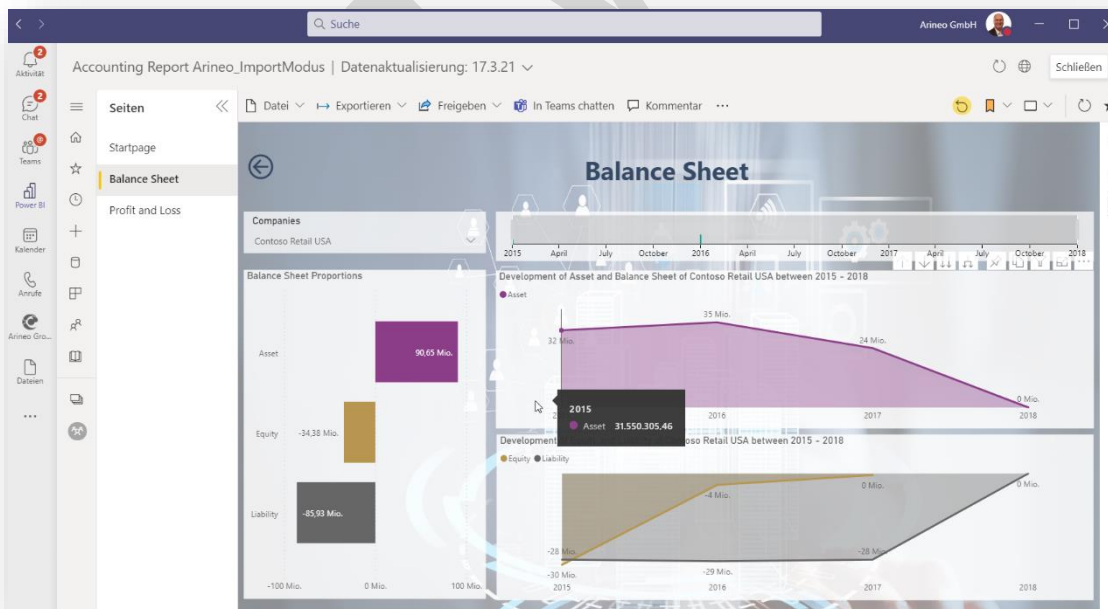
Suche
Arineo GmbH
Schließen

Aktivität
Chat
Teams
Power BI
Kalender
Anrufe
Arineo Gro...
Dateien
...

Accounting Report Arineo_ImportModus | Datenaktualisierung: 17.3.21

Seiten
Startpage
Balance Sheet
Profit and Loss

Datei
Exportieren
Freigeben
In Teams chatten
Kommentar
···

Balance Sheet

Companies
Contoso Retail USA

2015 April July October 2016 April July October 2017 April July October 2018

Balance Sheet Proportions

Asset 90,65 Mio.
Equity -34,38 Mio.
Liability -85,93 Mio.
-100 Mio. 0 Mio. 100 Mio.

Development of Asset and Balance Sheet of Contoso Retail USA between 2015 - 2018
Asset
32 Mio.
35 Mio.
24 Mio.
0 Mio.
2016 2017 2018

2015
Asset 31.550.305,46

Development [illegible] oso Retail USA between 2015 - 2018
Equity Liability
-4 Mio.
0 Mio.
0 Mio.
-28 Mio.
-28 Mio.
-30 Mio.
-29 Mio.
2015 2016 2017 2018